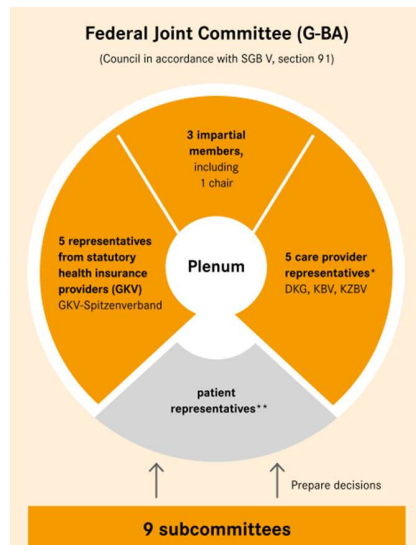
Federal Joint Committee (G-BA)

(Council in accordance with SGB V, section 91)

3 impartial members, including 1 chair

5 representatives from statutory health insurance providers (GKV) GKV-Spitzenverband

Plenum

5 care provider representatives* DKG, KBV, KZBV

patient representatives**

Prepare decisions

9 subcommittees